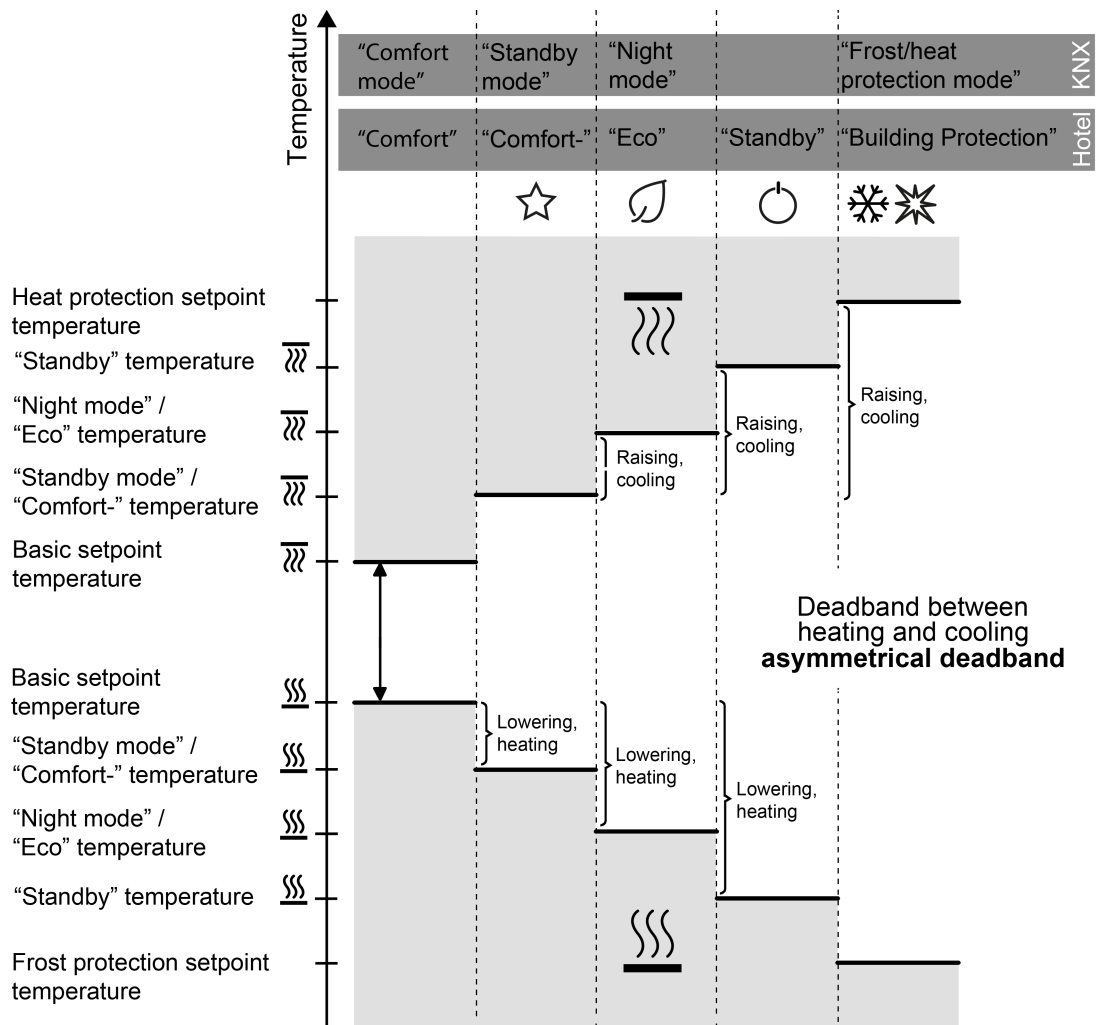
Temperature

| “Comfort mode” | “Standby mode” | “Night mode” | | “Frost/heat protection mode” | KNX |
|---|---|---|---|---|---|
| “Comfort” | “Comfort-” | “Eco” | “Standby” | “Building Protection” | Hotel |

Heat protection setpoint temperature

“Standby” temperature

“Night mode” / “Eco” temperature

“Standby mode” / “Comfort-” temperature

Basic setpoint temperature

Basic setpoint temperature

“Standby mode” / “Comfort-” temperature

“Night mode” / “Eco” temperature

“Standby” temperature

Frost protection setpoint temperature

Raising, cooling

Raising, cooling

Raising, cooling

Deadband between heating and cooling
**asymmetrical deadband**

Lowering, heating

Lowering, heating

Lowering, heating